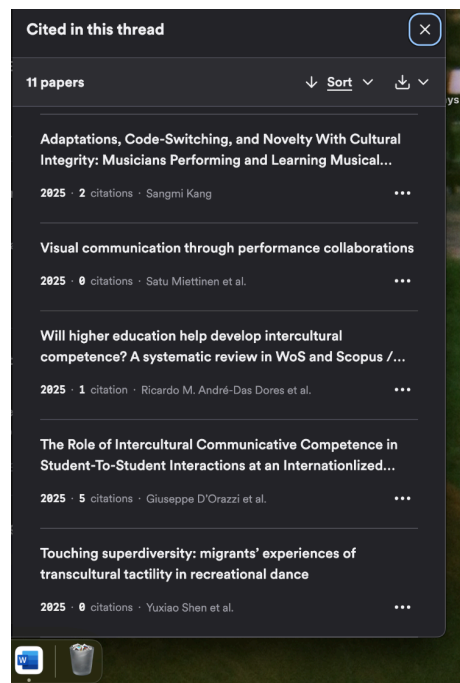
Cited in this thread

11 papers

Sort

Adaptations, Code-Switching, and Novelty With Cultural Integrity: Musicians Performing and Learning Musical...

2025 · 2 citations · Sangmi Kang

•••

Visual communication through performance collaborations

2025 · 0 citations · Satu Miettinen et al.

•••

Will higher education help develop intercultural competence? A systematic review in WoS and Scopus /...

2025 · 1 citation · Ricardo M. André-Das Dores et al.

•••

The Role of Intercultural Communicative Competence in Student-To-Student Interactions at an Internationlized...

2025 · 5 citations · Giuseppe D'Orazzi et al.

•••

Touching superdiversity: migrants' experiences of transcultural tactility in recreational dance

2025 · 0 citations · Yuxiao Shen et al.

•••

ys

W